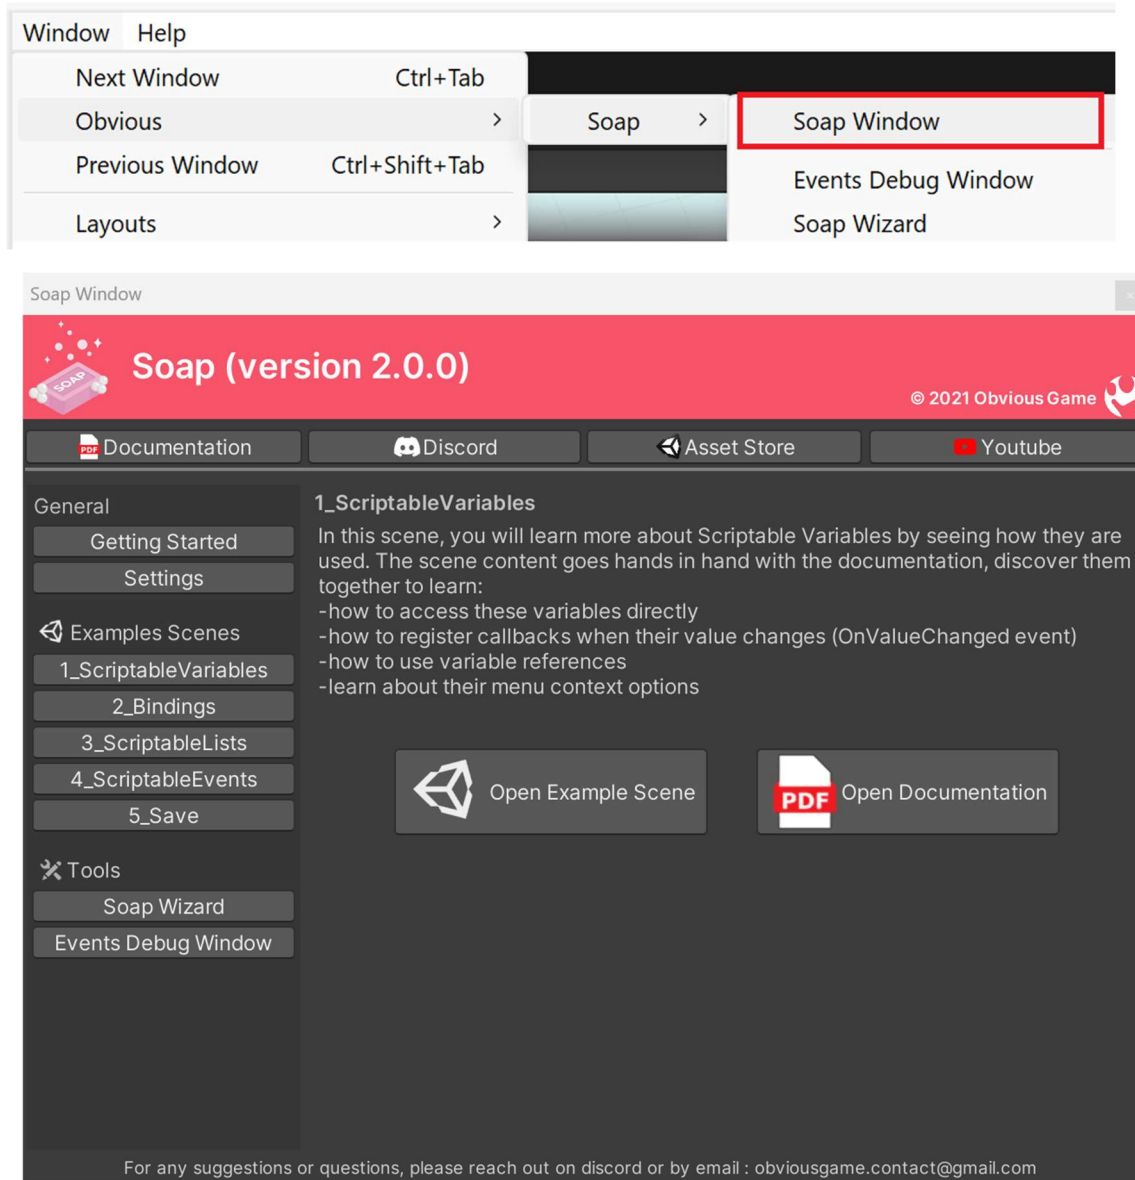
Window Help

Next Window Ctrl+Tab
Obvious >
Previous Window Ctrl+Shift+Tab
Layouts >

Soap >

Soap Window
Events Debug Window
Soap Wizard

Soap Window

SOAP
Soap (version 2.0.0)
© 2021 Obvious Game

PDF Documentation | Discord | Asset Store | Youtube

General
Getting Started
Settings
Examples Scenes
1_ScriptableVariables
2_Bindings
3_ScriptableLists
4_ScriptableEvents
5_Save
Tools
Soap Wizard
Events Debug Window

1_ScriptableVariables
In this scene, you will learn more about Scriptable Variables by seeing how they are used. The scene content goes hands in hand with the documentation, discover them together to learn:
-how to access these variables directly
-how to register callbacks when their value changes (OnValueChanged event)
-how to use variable references
-learn about their menu context options

Open Example Scene

PDF Open Documentation

For any suggestions or questions, please reach out on discord or by email : obviousgame.contact@gmail.com